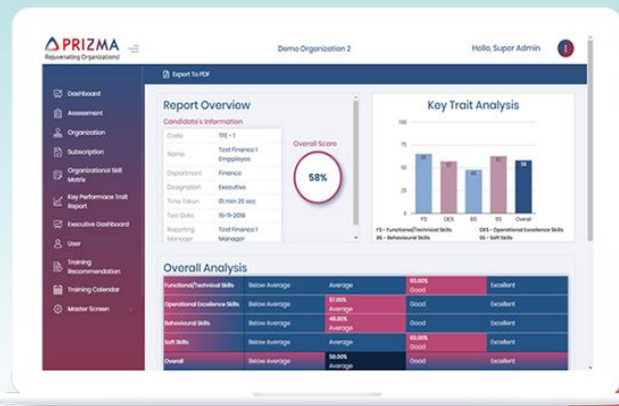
PRIZMA
Rejuvenating Organizations!

Demo Organization 2

Hello, Super Admin

Export To PDF

Dashboard
Assessment
Organization
Subscription
Organizational Skill Matrix
Key Performace Trait Report
Executive Dashboard
User
Training Recommendation
Training Calendar
Master Screen

Report Overview

Candidate's Information

| Code | TFE - 1 |
|---|---|
| Name | Test Finance 1 Empployee |
| Department | Finance |
| Designation | Executive |
| Time Taken | 01 min 25 sec |
| Test Date | 15-11-2018 |
| Reporting Manager | Test Finance 1 Manager |

Overall Score

58%

Key Trait Analysis

100
75
50
25
0

FS OES BS SS Overall

FS - Functional/Technical Skills
OES - Operational Excellence Skills
BS - Behavioural Skills
SS - Soft Skills

Overall Analysis

| Functional/Technical Skills | Below Average | Average | 65.00% Good | Excellent |
|---|---|---|---|---|
| Operational Excellence Skills | Below Average | 57.00% Average | Good | Excellent |
| Behavioural Skills | Below Average | 48.00% Average | Good | Excellent |
| Soft Skills | Below Average | Average | 63.00% Good | Excellent |
| Overall | Below Average | 58.00% Average | Good | Excellent |